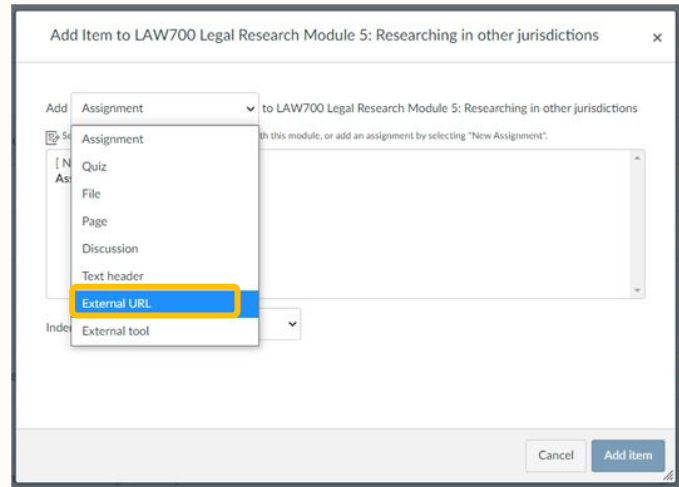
Add Item to LAW700 Legal Research Module 5: Researching in other jurisdictions

×

Add Assignment to LAW700 Legal Research Module 5: Researching in other jurisdictions

Se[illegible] th this module, or add an assignment by selecting "New Assignment".

[ N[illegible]
As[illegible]

Assignment
Quiz
File
Page
Discussion
Text header
External URL
External tool

Inde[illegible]

Cancel

Add item